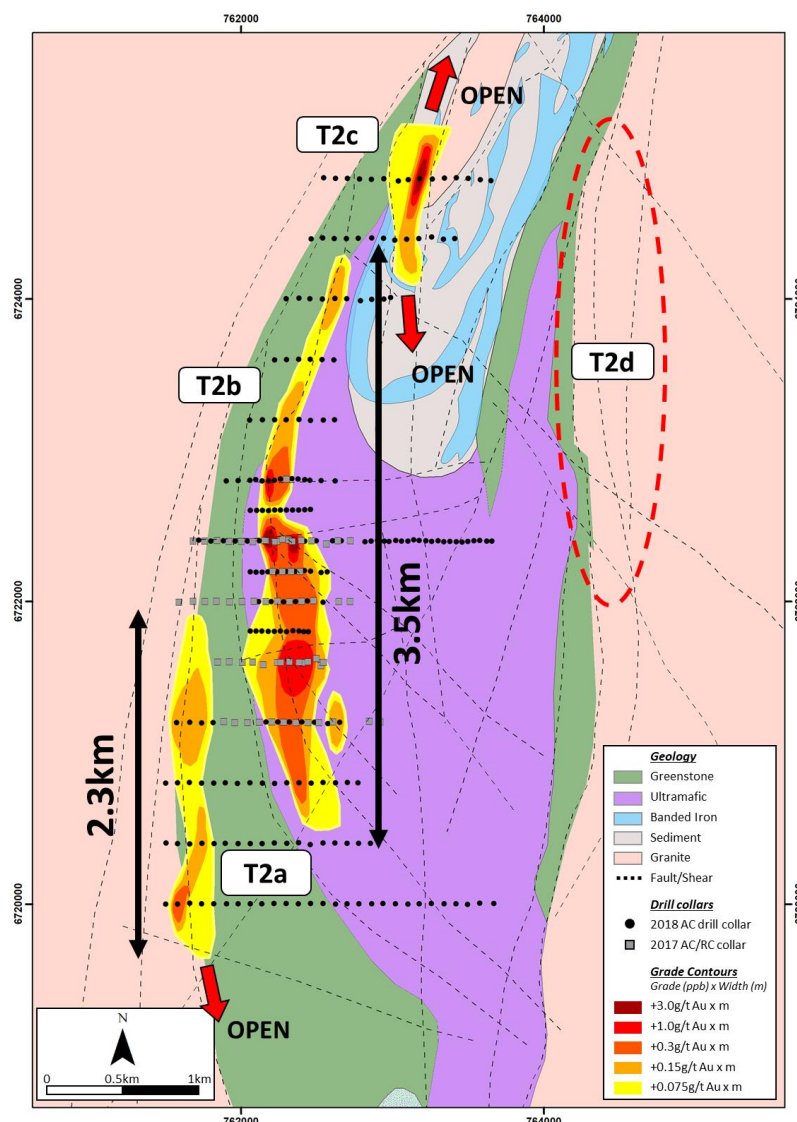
762000
764000
6724000
6722000
6720000
OPEN
T2c
OPEN
T2b
T2d
3.5km
2.3km
T2a
OPEN
N
0
0.5km
1km
762000
764000
Geology
Greenstone
Ultramafic
Banded Iron
Sediment
Granite
Fault/Shear
Drill collars
2018 AC drill collar
2017 AC/RC collar
Grade Contours
Grade (ppb) x Width (m)
+3.0g/t Au x m
+1.0g/t Au x m
+0.3g/t Au x m
+0.15g/t Au x m
+0.075g/t Au x m